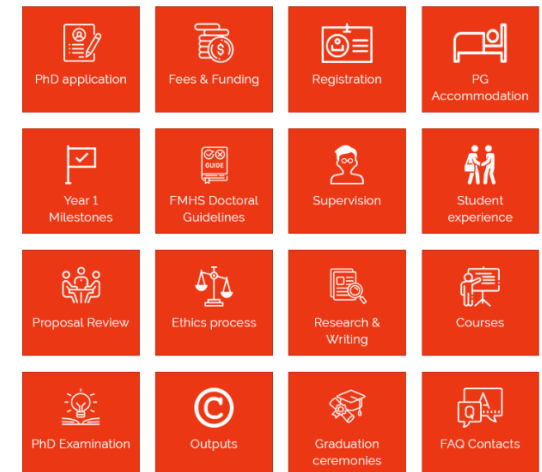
PhD application

Fees & Funding

Registration

PG Accommodation

Year 1 Milestones

GUIDE

FMHS Doctoral Guidelines

Supervision

Student experience

Proposal Review

Ethics process

Research & Writing

Courses

PhD Examination

Outputs

Graduation ceremonies

Q A

FAQ Contacts